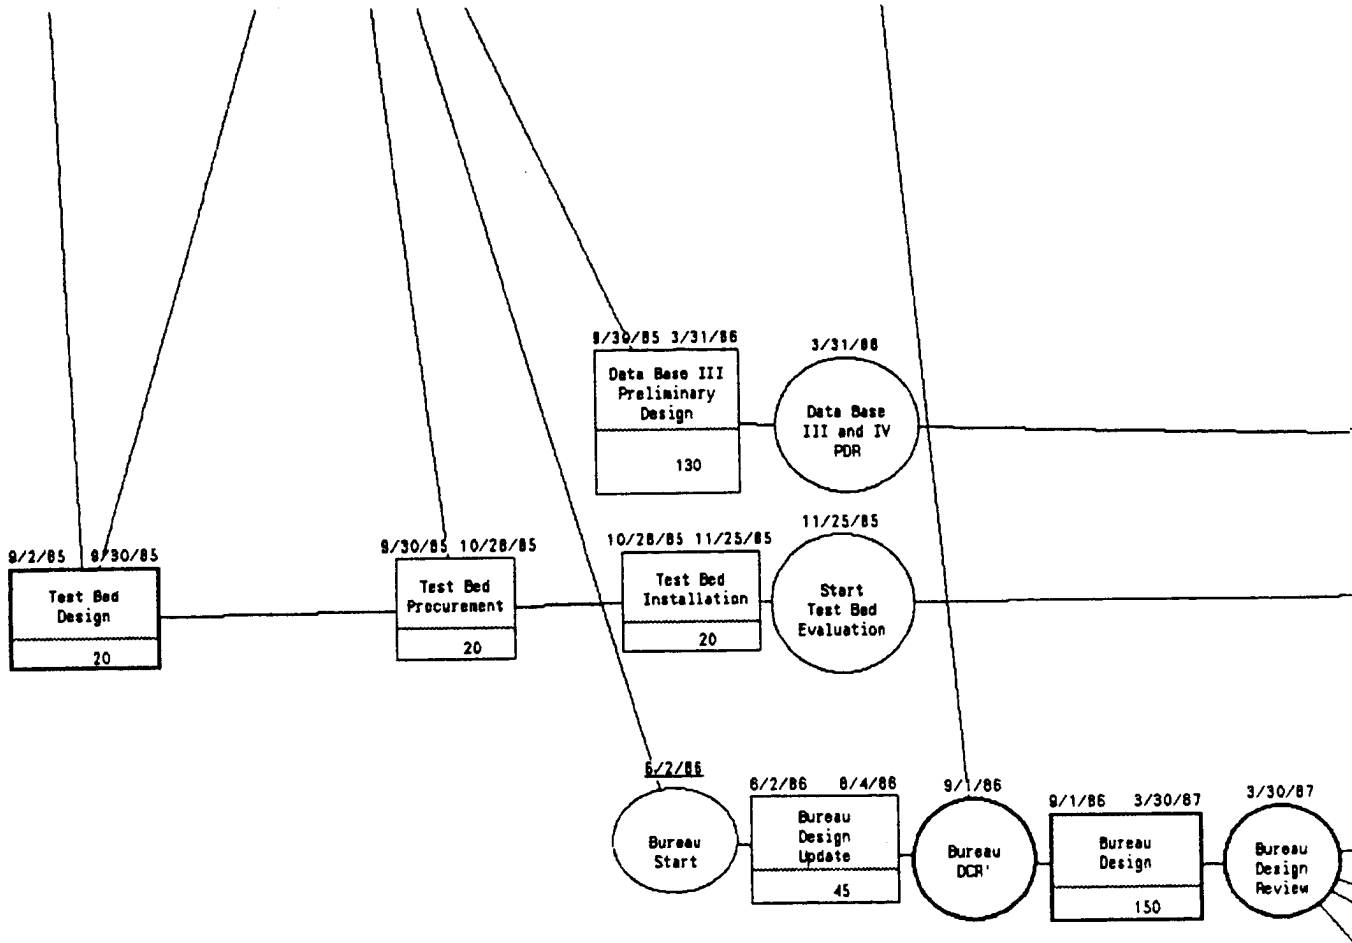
9/30/85 3/31/86
Data Base III Preliminary Design
130

3/31/86
Data Base III and IV PDR

9/2/85 9/30/85
Test Bed Design
20

9/30/85 10/28/85
Test Bed Procurement
20

10/28/85 11/25/85
Test Bed Installation
20

11/25/85
Start Test Bed Evaluation

6/2/86
Bureau Start

6/2/86 8/4/86
Bureau Design Update
45

9/1/86
Bureau DCR'

9/1/86 3/30/87
Bureau Design
150

3/30/87
Bureau Design Review